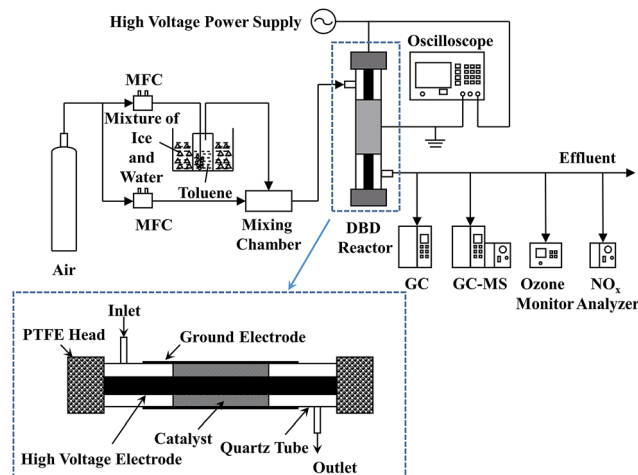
High Voltage Power Supply

Oscilloscope

MFC

Mixture of Ice and Water

Toluene

MFC

Mixing Chamber

DBD Reactor

Effluent

Air

GC

GC-MS

Ozone Monitor

$NO_x$ Analyzer

Inlet

PTFE Head

Ground Electrode

High Voltage Electrode

Catalyst

Quartz Tube

Outlet